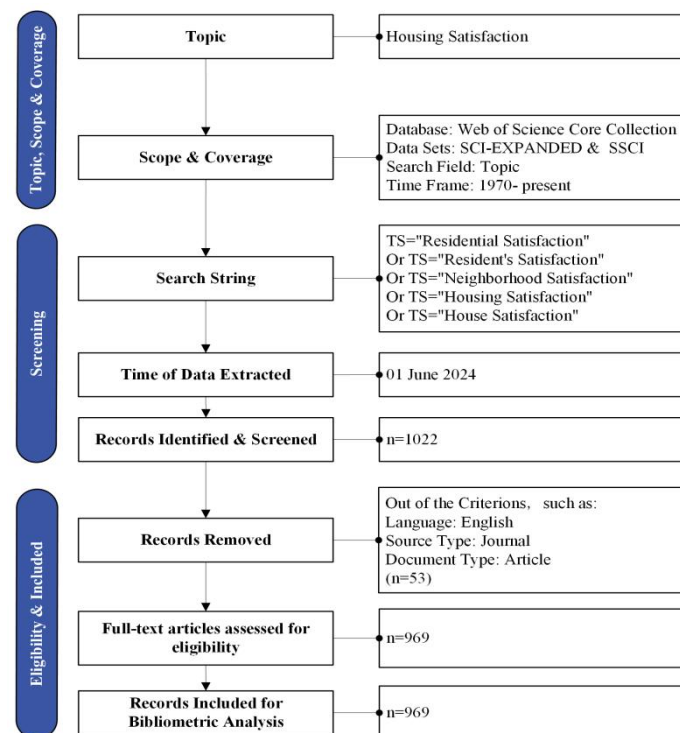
Topic, Scope & Coverage

Topic

Housing Satisfaction

Scope & Coverage

Database: Web of Science Core Collection
Data Sets: SCI-EXPANDED & SSCI
Search Field: Topic
Time Frame: 1970- present

Screening

Search String

TS="Residential Satisfaction"
Or TS="Resident's Satisfaction"
Or TS="Neighborhood Satisfaction"
Or TS="Housing Satisfaction"
Or TS="House Satisfaction"

Time of Data Extracted

01 June 2024

Records Identified & Screened

n=1022

Eligibility & Included

Records Removed

Out of the Criterions, such as:
Language: English
Source Type: Journal
Document Type: Article
(n=53)

Full-text articles assessed for eligibility

n=969

Records Included for Bibliometric Analysis

n=969